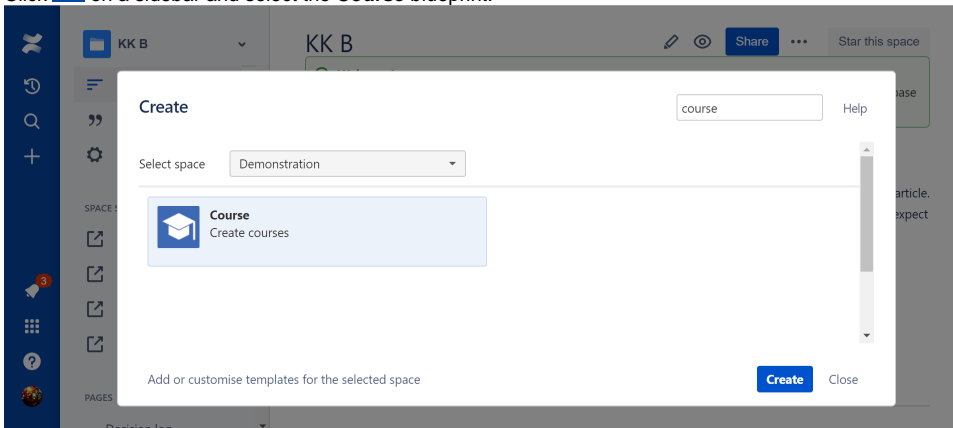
Click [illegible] on a sidebar and select the Course blueprint.

KK B

KK B

Share

Star this space

SPACE S

3

PAGES

Decision log

base

article.

expect

Create

course

Help

Select space

Demonstration

Course

Create courses

Add or customise templates for the selected space

Create

Close